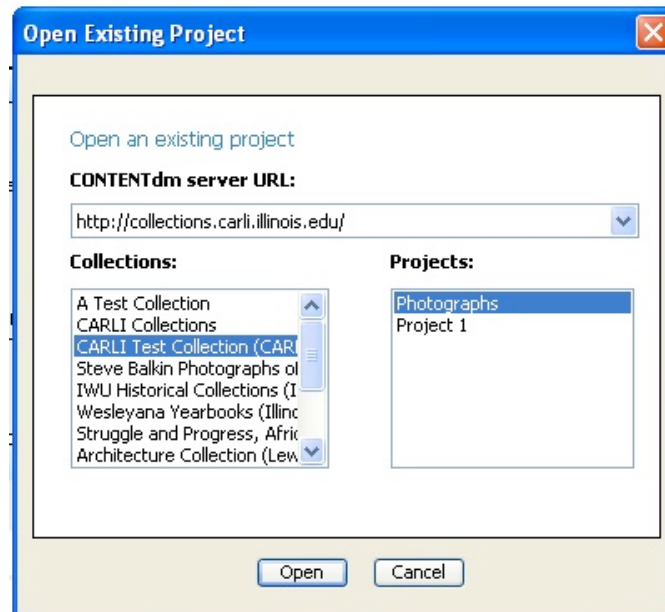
Open Existing Project

Open an existing project

CONTENTdm server URL:

http://collections.carli.illinois.edu/

Collections:

A Test Collection
CARLI Collections
CARLI Test Collection (CARI
Steve Balkin Photographs ol
IWU Historical Collections (I
Wesleyana Yearbooks (Illinc
Struggle and Progress, Afric
Architecture Collection (Lew

Projects:

Photographs
Project 1

Open
Cancel